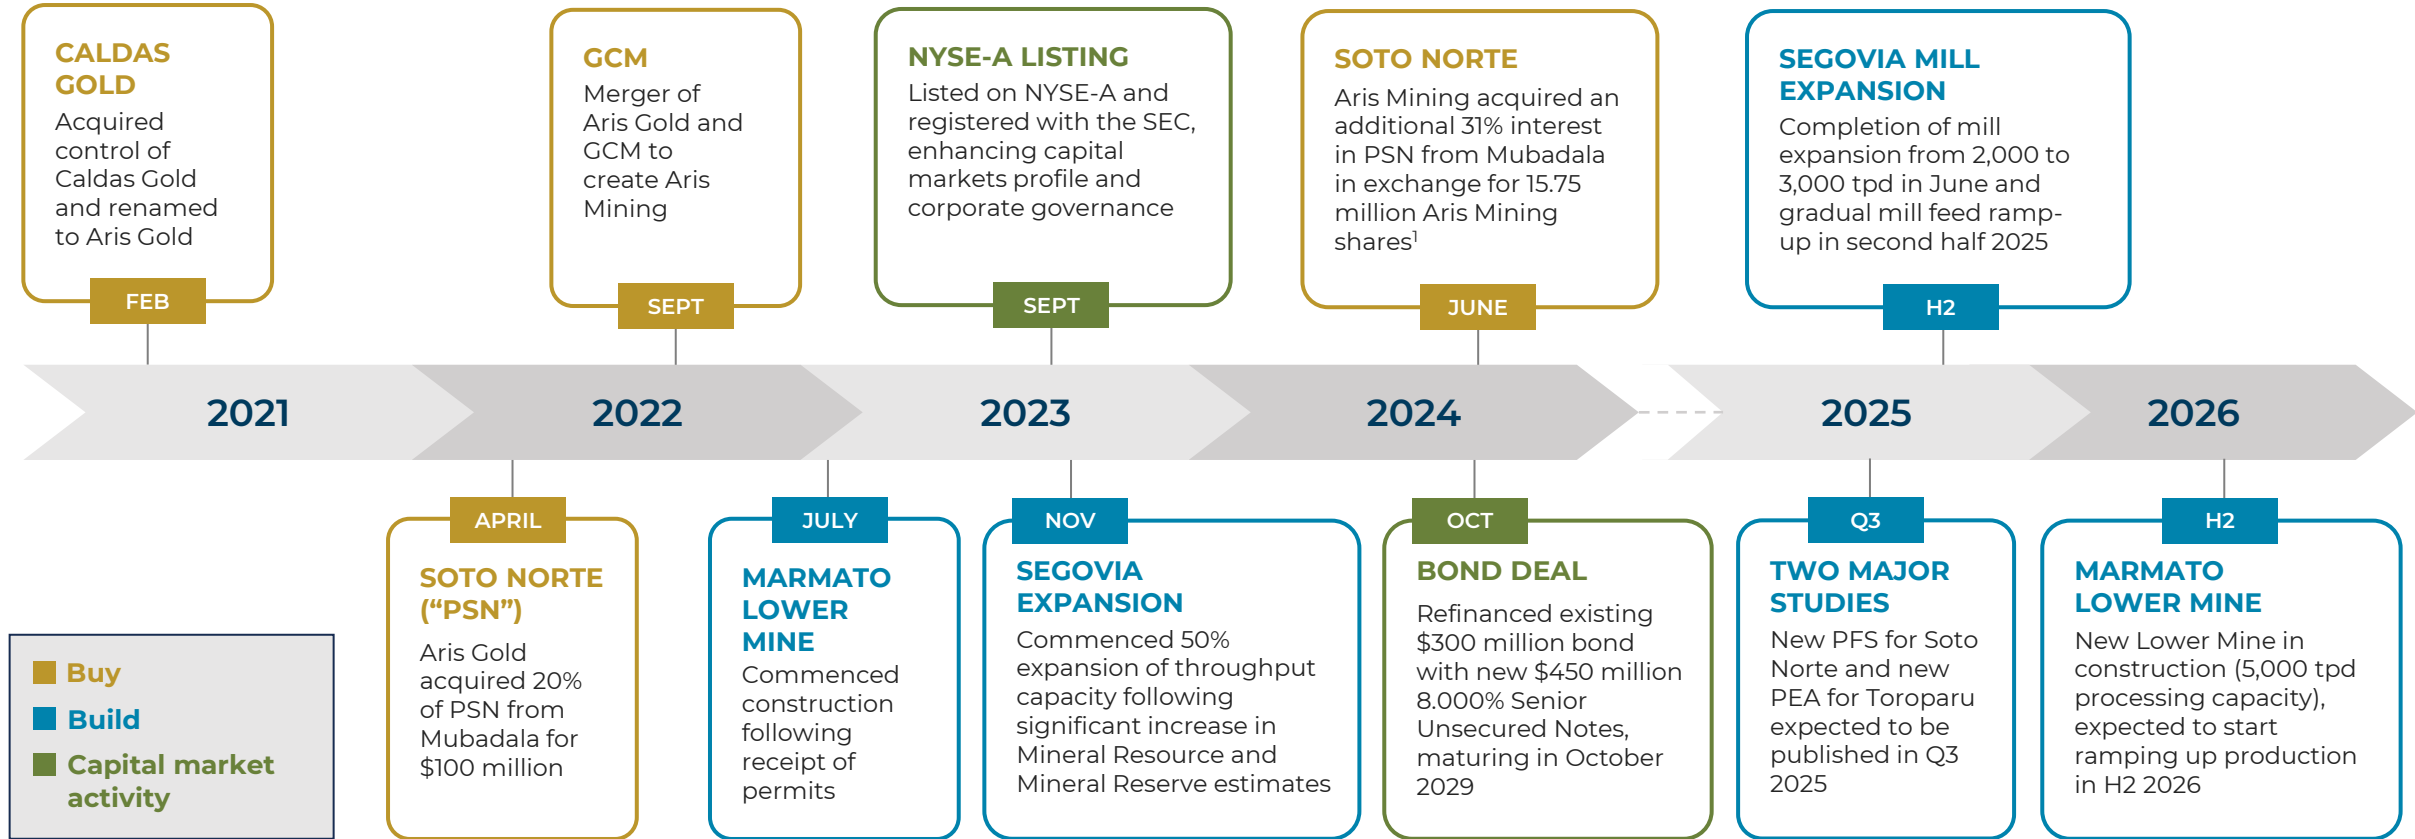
CALDAS GOLD
Acquired control of Caldas Gold and renamed to Aris Gold
FEB

GCM
Merger of Aris Gold and GCM to create Aris Mining
SEPT

NYSE-A LISTING
Listed on NYSE-A and registered with the SEC, enhancing capital markets profile and corporate governance
SEPT

SOTO NORTE
Aris Mining acquired an additional 31% interest in PSN from Mubadala in exchange for 15.75 million Aris Mining shares$^1$
JUNE

SEGOVIA MILL EXPANSION
Completion of mill expansion from 2,000 to 3,000 tpd in June and gradual mill feed ramp-up in second half 2025
H2

2021
2022
2023
2024
2025
2026

APRIL
SOTO NORTE (“PSN”)
Aris Gold acquired 20% of PSN from Mubadala for $100 million

JULY
MARMATO LOWER MINE
Commenced construction following receipt of permits

NOV
SEGOVIA EXPANSION
Commenced 50% expansion of throughput capacity following significant increase in Mineral Resource and Mineral Reserve estimates

OCT
BOND DEAL
Refinanced existing $300 million bond with new $450 million 8.000% Senior Unsecured Notes, maturing in October 2029

Q3
TWO MAJOR STUDIES
New PFS for Soto Norte and new PEA for Toroparu expected to be published in Q3 2025

H2
MARMATO LOWER MINE
New Lower Mine in construction (5,000 tpd processing capacity), expected to start ramping up production in H2 2026

Buy
Build
Capital market activity